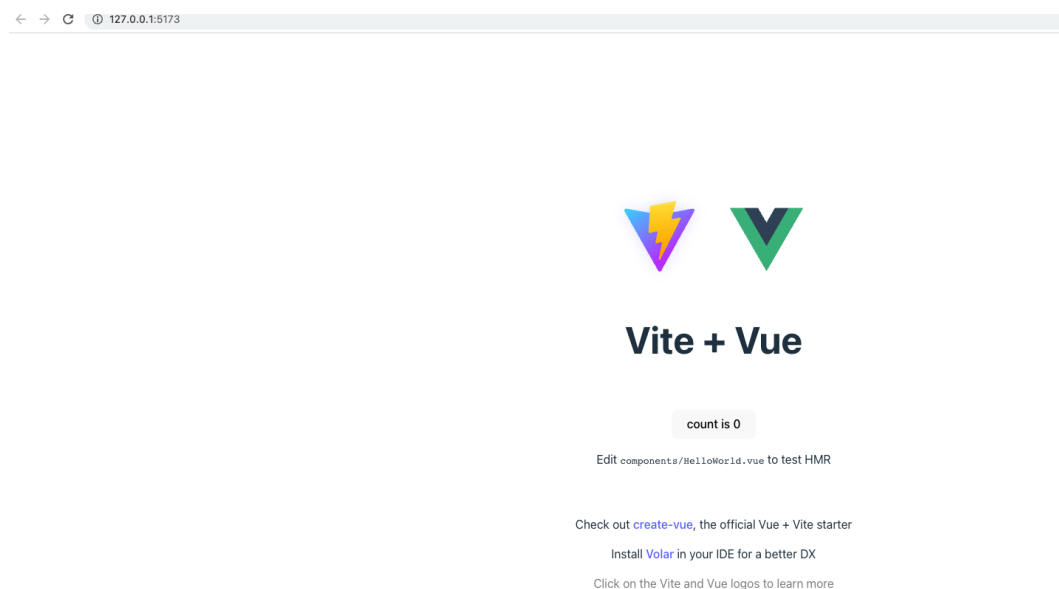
127.0.0.1:5173

Vite + Vue

count is 0

Edit components/HelloWorld.vue to test HMR

Check out create-vue, the official Vue + Vite starter

Install Volar in your IDE for a better DX

Click on the Vite and Vue logos to learn more